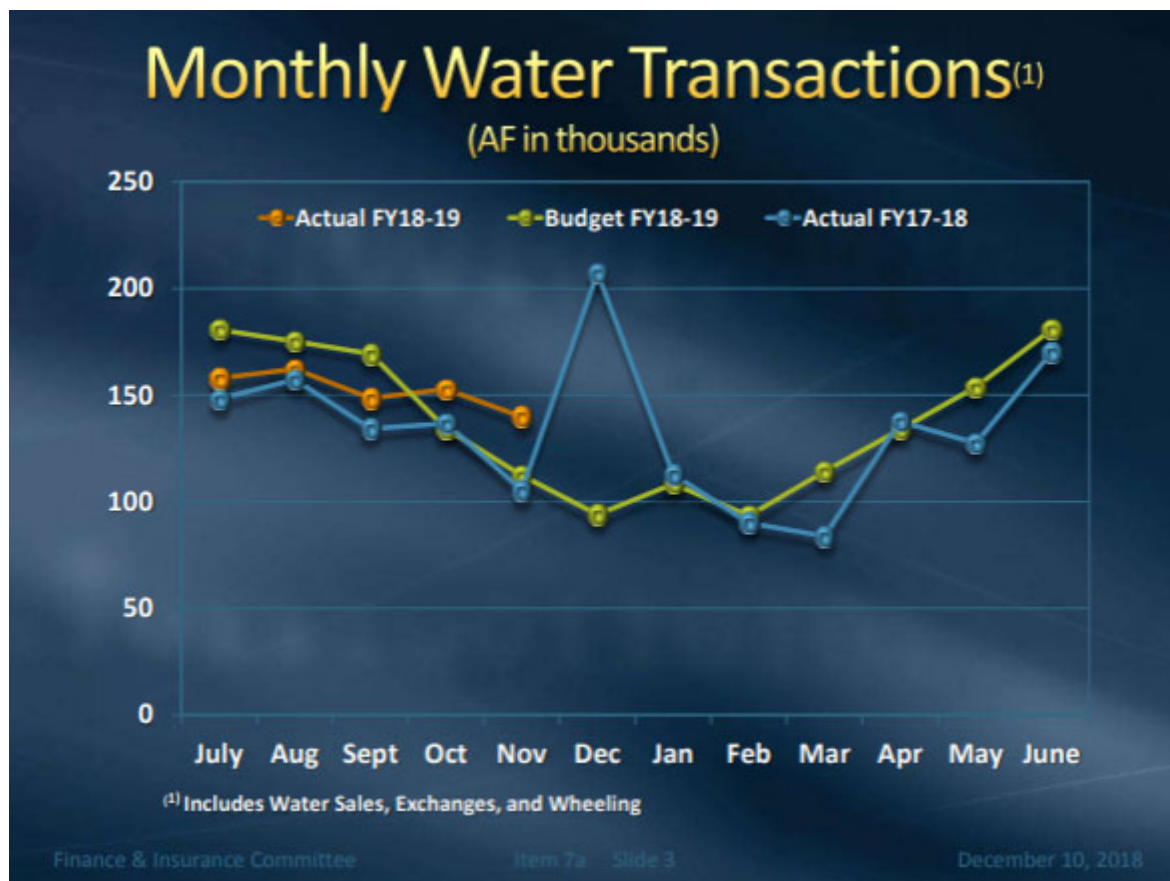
Monthly Water Transactions$^{(1)}$

(AF in thousands)

250
200
150
100
50
0

Actual FY18-19
Budget FY18-19
Actual FY17-18

July Aug Sept Oct Nov Dec Jan Feb Mar Apr May June

$^{(1)}$ Includes Water Sales, Exchanges, and Wheeling

Finance & Insurance Committee Item 7a Slide 3 December 10, 2018